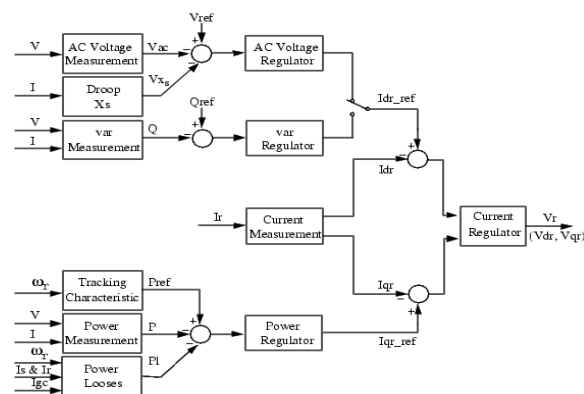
Vref

V

AC Voltage Measurement

Vac

+

AC Voltage Regulator

I

Droop Xs

$Vx_s$

Qref

V

I

var Measurement

Q

+

var Regulator

Idr_ref

+

Idr

Ir

Current Measurement

Current Regulator

Vr (Vdr, Vqr)

Iqr

+

$\omega_r$

Tracking Characteristic

Pref

+

V

I

Power Measurement

P

Power Regulator

$\omega_r$

Is & Ir

Igc

Power Looses

Pl

Iqr_ref